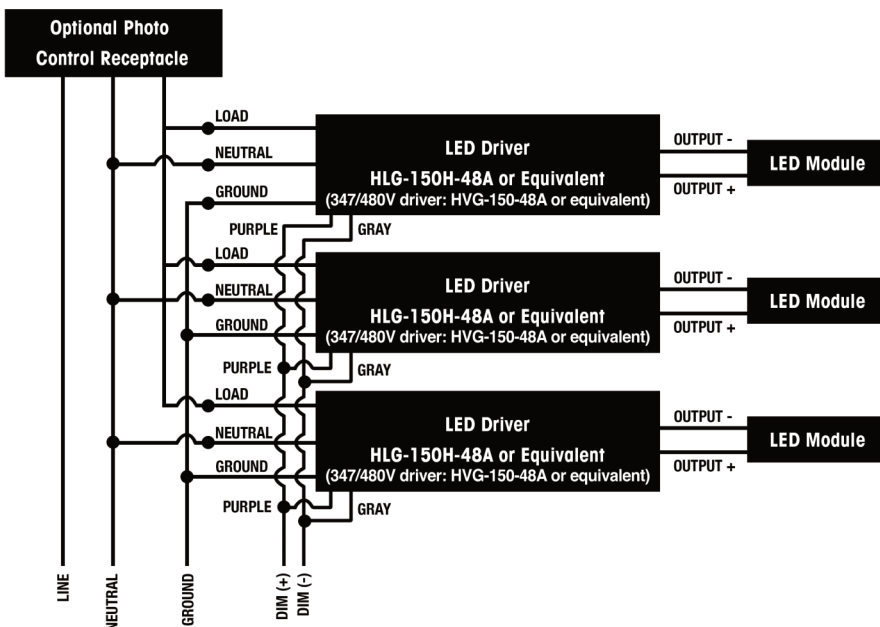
Optional Photo Control Receptacle

LOAD
NEUTRAL
GROUND
PURPLE
GRAY

LED Driver
HLG-150H-48A or Equivalent
(347/480V driver: HVG-150-48A or equivalent)

OUTPUT -
OUTPUT +
LED Module

LOAD
NEUTRAL
GROUND
PURPLE
GRAY

LED Driver
HLG-150H-48A or Equivalent
(347/480V driver: HVG-150-48A or equivalent)

OUTPUT -
OUTPUT +
LED Module

LOAD
NEUTRAL
GROUND
PURPLE
GRAY

LED Driver
HLG-150H-48A or Equivalent
(347/480V driver: HVG-150-48A or equivalent)

OUTPUT -
OUTPUT +
LED Module

LINE
NEUTRAL
GROUND
DIM (+)
DIM (-)